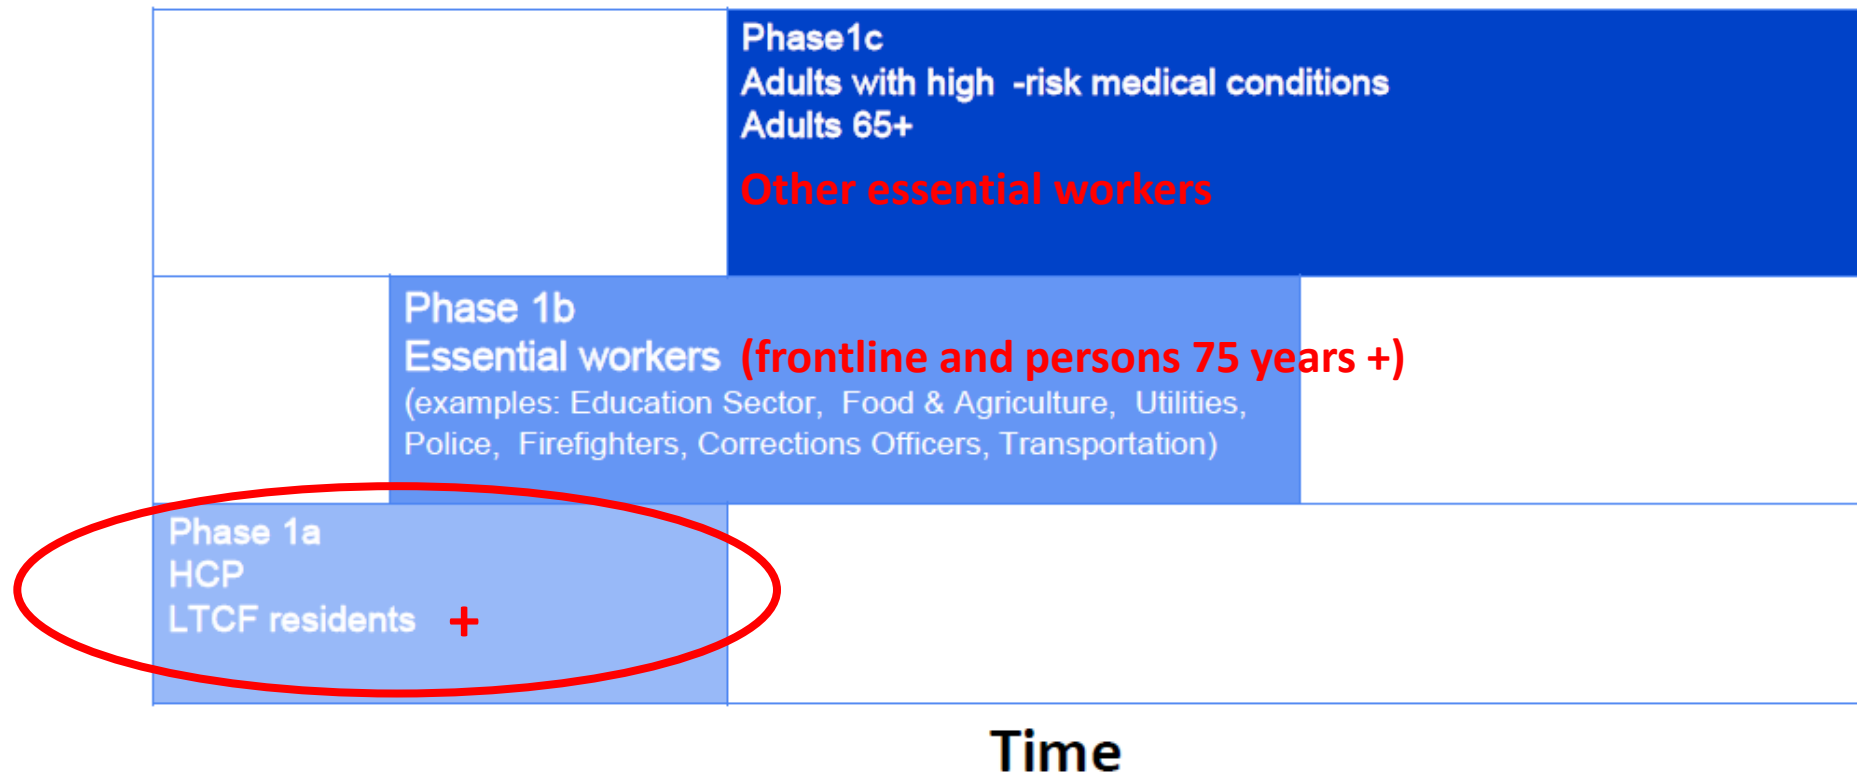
Phase1c
Adults with high -risk medical conditions
Adults 65+

Other essential workers

Phase 1b
Essential workers (frontline and persons 75 years +)
(examples: Education Sector, Food & Agriculture, Utilities, Police, Firefighters, Corrections Officers, Transportation)

Phase 1a
HCP
LTCF residents +

Time